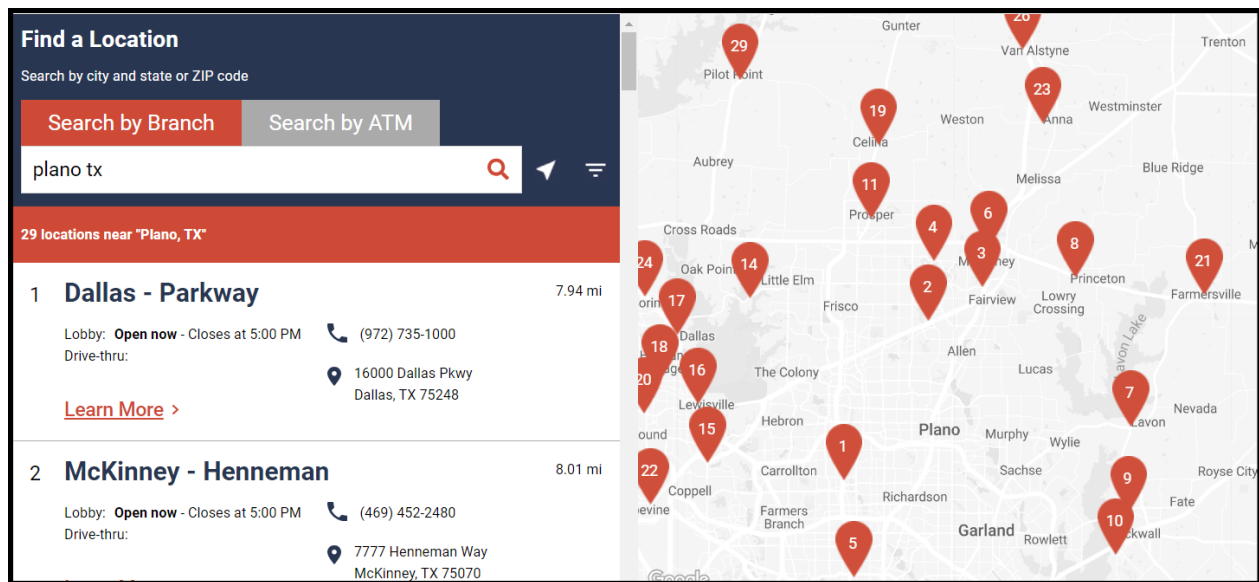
Find a Location

Search by city and state or ZIP code

Search by Branch

Search by ATM

plano tx

29 locations near "Plano, TX"

1 Dallas - Parkway 7.94 mi

Lobby: Open now - Closes at 5:00 PM

Drive-thru:

(972) 735-1000

16000 Dallas Pkwy
Dallas, TX 75248

Learn More >

2 McKinney - Henneman 8.01 mi

Lobby: Open now - Closes at 5:00 PM

Drive-thru:

(469) 452-2480

7777 Henneman Way
McKinney, TX 75070

Gunter
26
Trenton
29
Van Alstyne
Pilot Point
23
19
Westminster
Weston
Anna
Celina
Aubrey
Blue Ridge
Melissa
11
Prosper
6
4
8
Cross Roads
3
24
14
21
Oak Point
McKinney
Princeton
Little Elm
2
Farmersville
17
Frisco
Fairview
Lowry Crossing
Dallas
18
Allen
16
20
The Colony
Lucas
Lavon Lake
7
Lewisville
Nevada
Lavon
Hebron
15
Plano
Murphy
Wylie
1
22
Carrollton
Sachse
Royse City
9
Coppell
Richardson
Fate
Farmers Branch
10
Garland
Rowlett
Rockwall
5
Google